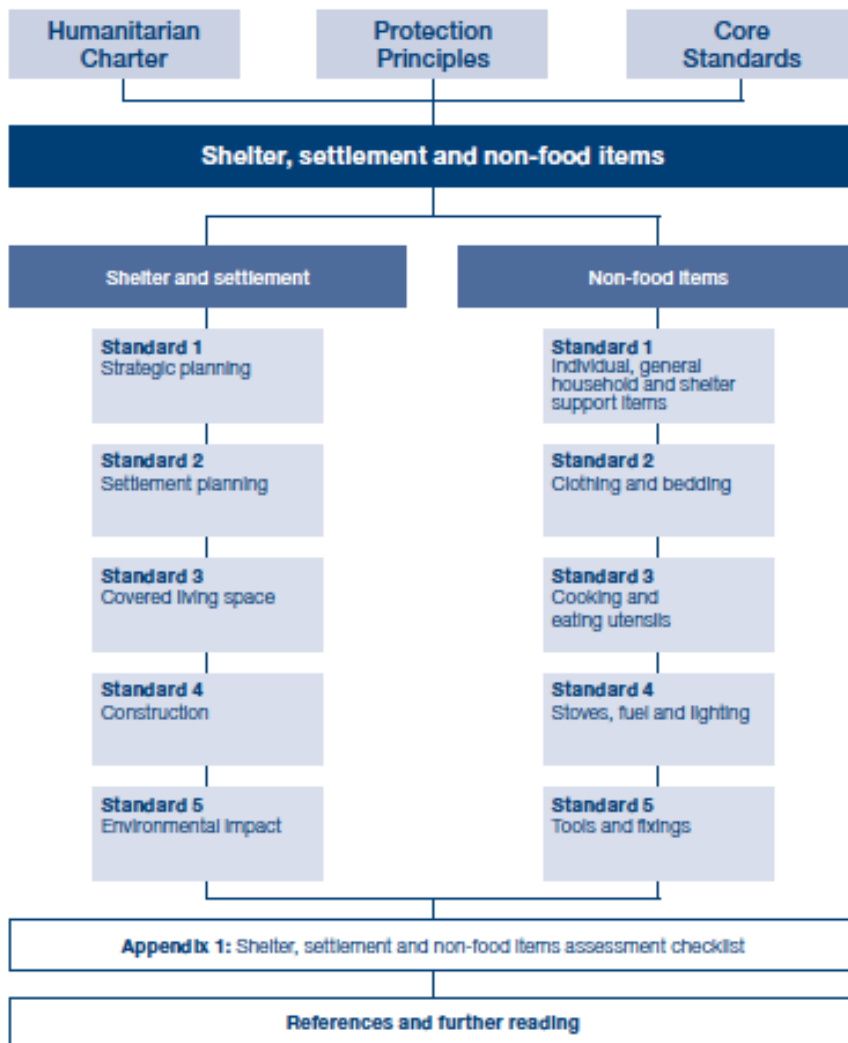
Humanitarian Charter

Protection Principles

Core Standards

Shelter, settlement and non-food items

Shelter and settlement

Standard 1
Strategic planning

Standard 2
Settlement planning

Standard 3
Covered living space

Standard 4
Construction

Standard 5
Environmental impact

Non-food items

Standard 1
Individual, general household and shelter support items

Standard 2
Clothing and bedding

Standard 3
Cooking and eating utensils

Standard 4
Stoves, fuel and lighting

Standard 5
Tools and fixings

Appendix 1: Shelter, settlement and non-food items assessment checklist

References and further reading